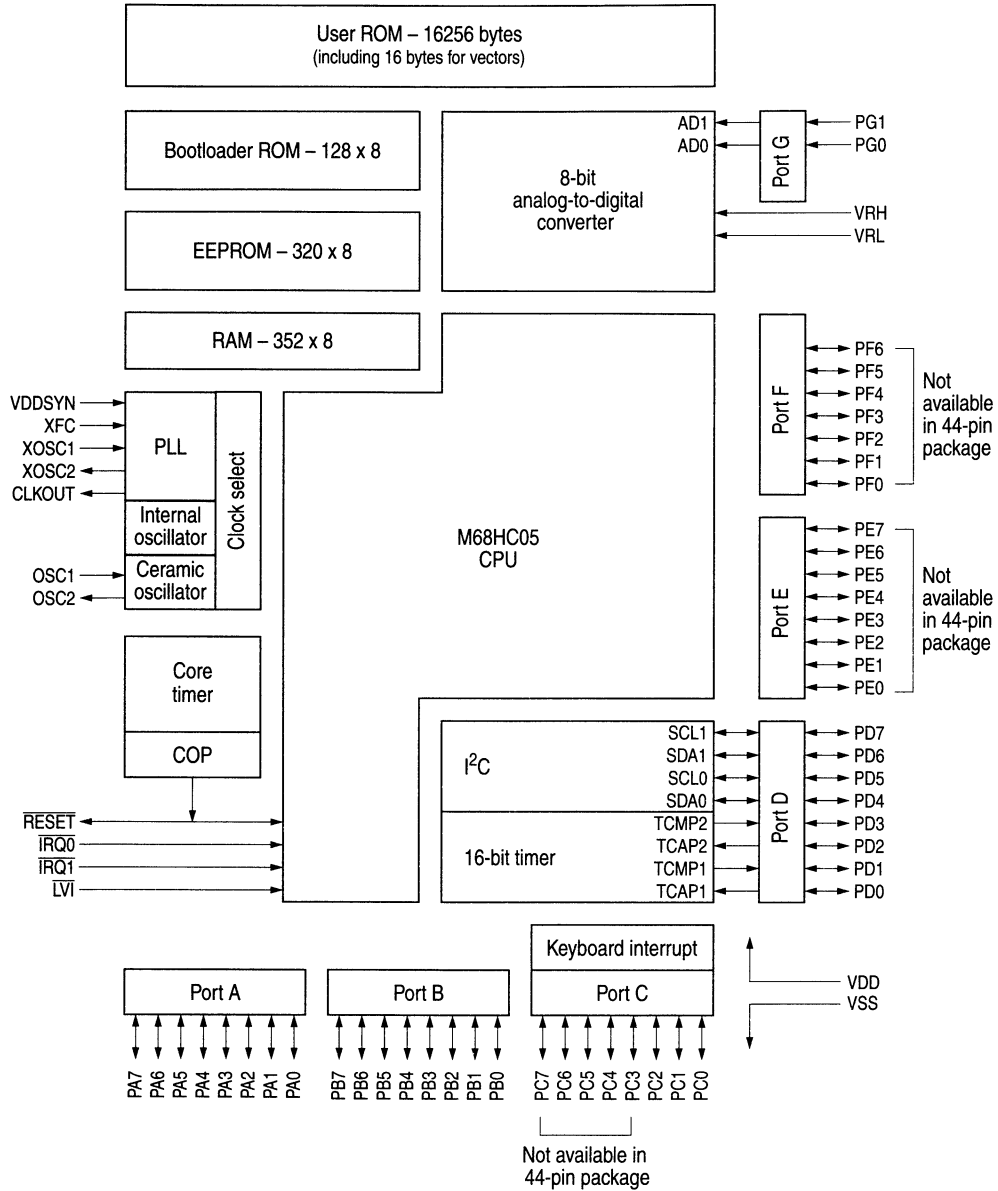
User ROM – 16256 bytes
(including 16 bytes for vectors)

Bootloader ROM – 128 x 8

EEPROM – 320 x 8

RAM – 352 x 8

8-bit
analog-to-digital
converter

AD1
AD0

Port G

PG1
PG0

VRH
VRL

VDDSYN
XFC
XOSC1
XOSC2
CLKOUT

PLL

Internal oscillator

Ceramic oscillator

Clock select

OSC1
OSC2

M68HC05
CPU

Port F

PF6
PF5
PF4
PF3
PF2
PF1
PF0

Not available in 44-pin package

Port E

PE7
PE6
PE5
PE4
PE3
PE2
PE1
PE0

Not available in 44-pin package

Core timer

COP

$\overline{RESET}$
$\overline{IRQ0}$
$\overline{IRQ1}$
$\overline{LVI}$

$I^2C$

SCL1
SDA1
SCL0
SDA0

16-bit timer

TCMP2
TCAP2
TCMP1
TCAP1

Port D

PD7
PD6
PD5
PD4
PD3
PD2
PD1
PD0

Keyboard interrupt

Port A

Port B

Port C

VDD
VSS

PA7 PA6 PA5 PA4 PA3 PA2 PA1 PA0

PB7 PB6 PB5 PB4 PB3 PB2 PB1 PB0

PC7 PC6 PC5 PC4 PC3 PC2 PC1 PC0

Not available in
44-pin package